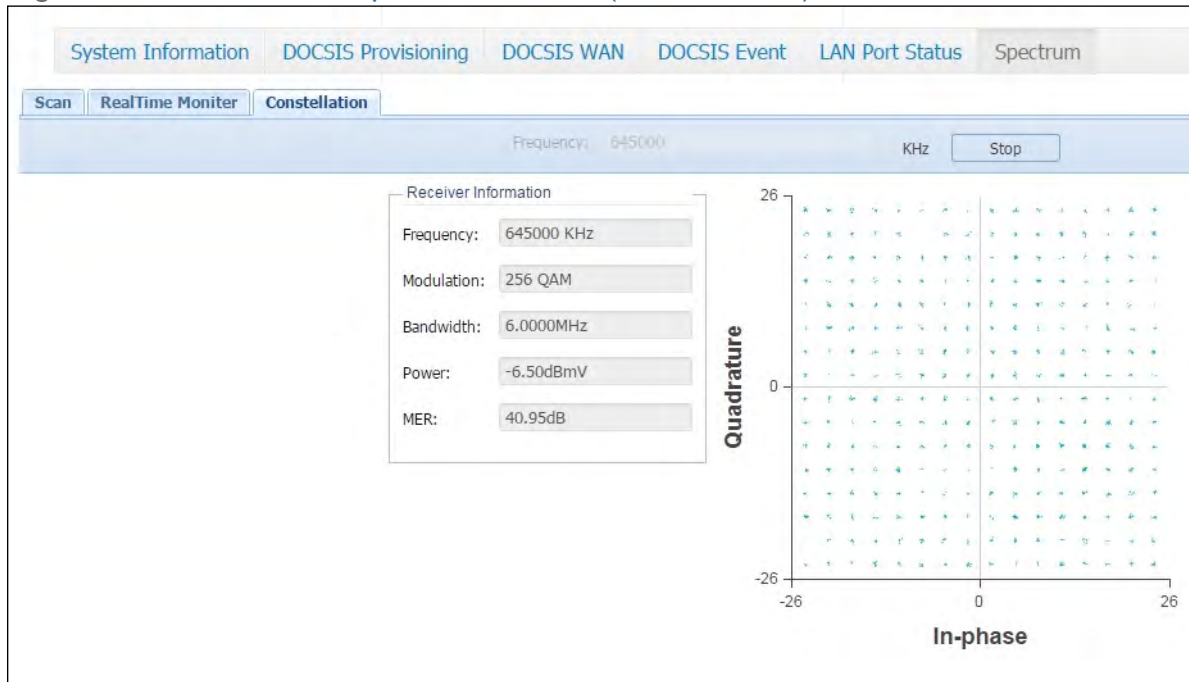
System Information DOCSIS Provisioning DOCSIS WAN DOCSIS Event LAN Port Status Spectrum

Scan RealTime Moniter Constellation

Frequency: 645000 KHz Stop

Receiver Information

Frequency: 645000 KHz

Modulation: 256 QAM

Bandwidth: 6.0000MHz

Power: -6.50dBmV

MER: 40.95dB

26

0

-26

Quadrature

-26 0 26

In-phase